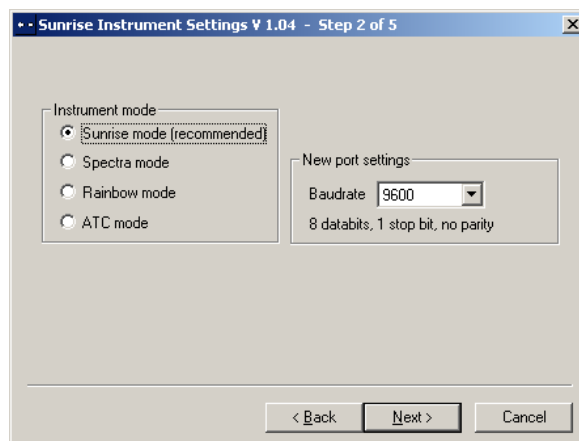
Sunrise Instrument Settings V 1.04 - Step 2 of 5

Instrument mode
Sunrise mode (recommended)
Spectra mode
Rainbow mode
ATC mode

New port settings
Baudrate 9600
8 databits, 1 stop bit, no parity

< Back
Next >
Cancel